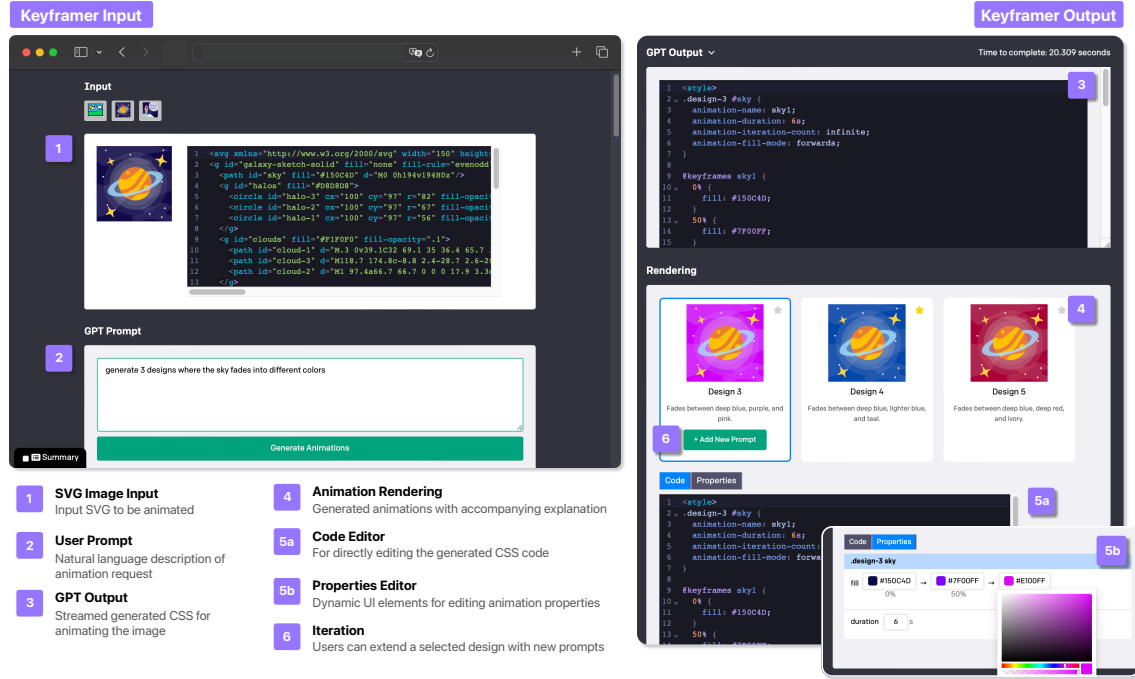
Keyframer Input

Input

1

1 <svg xmlns="http://www.w3.org/2000/svg" width="150" height
2 <g id="galaxy-sketch-solid" fill="none" fill-rule="evenodd
3 <path id="sky" fill="#150C4D" d="M0 0h194v194H0z"/>
4 <g id="halos" fill="#D8D8D8">
5 <circle id="halo-3" cx="100" cy="97" r="82" fill-opaci
6 <circle id="halo-2" cx="100" cy="97" r="67" fill-opaci
7 <circle id="halo-1" cx="100" cy="97" r="56" fill-opaci
8 </g>
9 <g id="clouds" fill="#F1F0F0" fill-opacity=".1">
10 <path id="cloud-1" d="M.3 0v39.1C32 69.1 35 36.4 65.7
11 <path id="cloud-3" d="M118.7 174.8c-8.8 2.4-28.7 2.6-2
12 <path id="cloud-2" d="M1 97.4a66.7 66.7 0 0 0 17.9 3.3
13 </g>

GPT Prompt

2

generate 3 designs where the sky fades into different colors

Generate Animations

Summary

Keyframer Output

GPT Output

Time to complete: 20.309 seconds

1 <style>
2 .design-3 #sky {
3 animation-name: sky1;
4 animation-duration: 6s;
5 animation-iteration-count: infinite;
6 animation-fill-mode: forwards;
7 }
8
9 @keyframes sky1 {
10 0% {
11 fill: #150C4D;
12 }
13 50% {
14 fill: #7F00FF;
15 }

3

Rendering

4

Design 3
Fades between deep blue, purple, and pink.

Design 4
Fades between deep blue, lighter blue, and teal.

Design 5
Fades between deep blue, deep red, and ivory.

6

+ Add New Prompt

Code Properties

1 <style>
2 .design-3 #sky {
3 animation-name: sky1;
4 animation-duration: 6s;
5 animation-iteration-count:
6 animation-fill-mode: forwa
7 }
8
9 @keyframes sky1 {
10 0% {
11 fill: #150C4D;
12 }
13 50% {

5a

Code Properties

5b

.design-3 sky

fill #150C4D → #7F00FF → #E100FF
0% 50%

duration 6 s

1 SVG Image Input
Input SVG to be animated

2 User Prompt
Natural language description of animation request

3 GPT Output
Streamed generated CSS for animating the image

4 Animation Rendering
Generated animations with accompanying explanation

5a Code Editor
For directly editing the generated CSS code

5b Properties Editor
Dynamic UI elements for editing animation properties

6 Iteration
Users can extend a selected design with new prompts